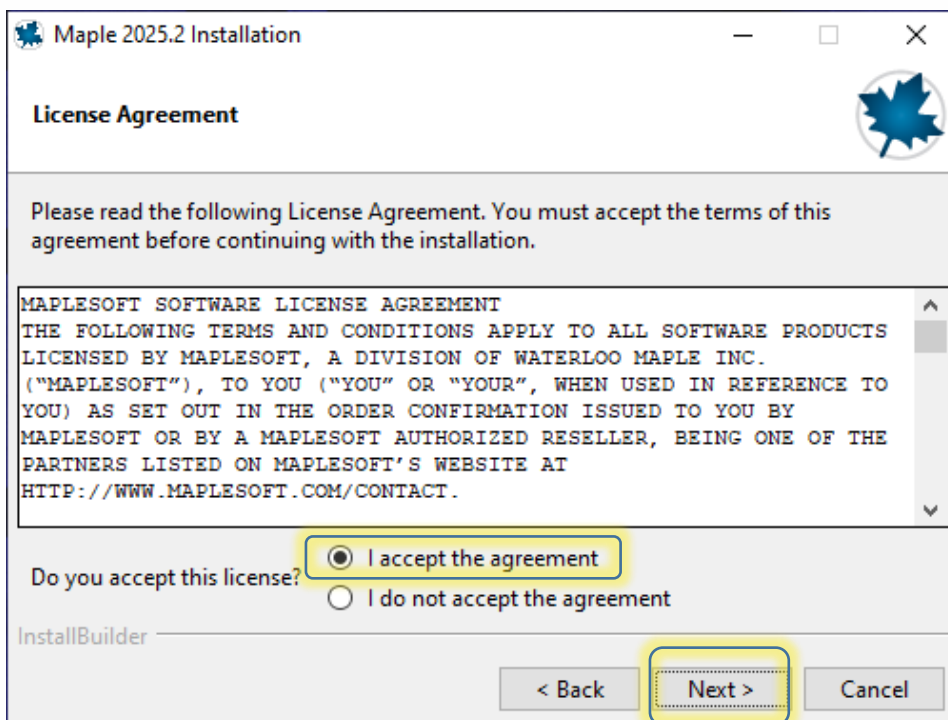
Maple 2025.2 Installation

License Agreement

Please read the following License Agreement. You must accept the terms of this agreement before continuing with the installation.

MAPLESOFT SOFTWARE LICENSE AGREEMENT
THE FOLLOWING TERMS AND CONDITIONS APPLY TO ALL SOFTWARE PRODUCTS LICENSED BY MAPLESOFT, A DIVISION OF WATERLOO MAPLE INC. ("MAPLESOFT"), TO YOU ("YOU" OR "YOUR", WHEN USED IN REFERENCE TO YOU) AS SET OUT IN THE ORDER CONFIRMATION ISSUED TO YOU BY MAPLESOFT OR BY A MAPLESOFT AUTHORIZED RESELLER, BEING ONE OF THE PARTNERS LISTED ON MAPLESOFT'S WEBSITE AT HTTP://WWW.MAPLESOFT.COM/CONTACT.

Do you accept this license?
I accept the agreement
I do not accept the agreement

InstallBuilder

< Back
Next >
Cancel